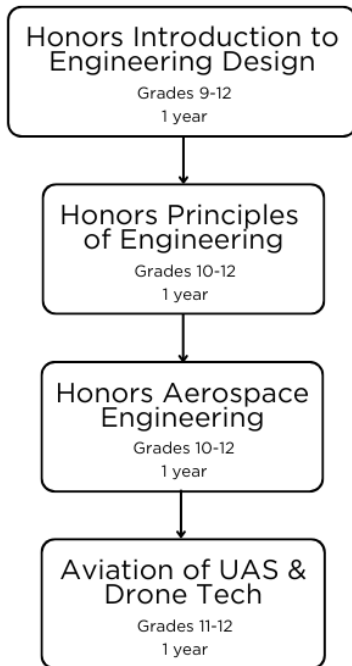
Honors Introduction to Engineering Design
Grades 9-12
1 year

Honors Principles of Engineering
Grades 10-12
1 year

Honors Aerospace Engineering
Grades 10-12
1 year

Aviation of UAS & Drone Tech
Grades 11-12
1 year